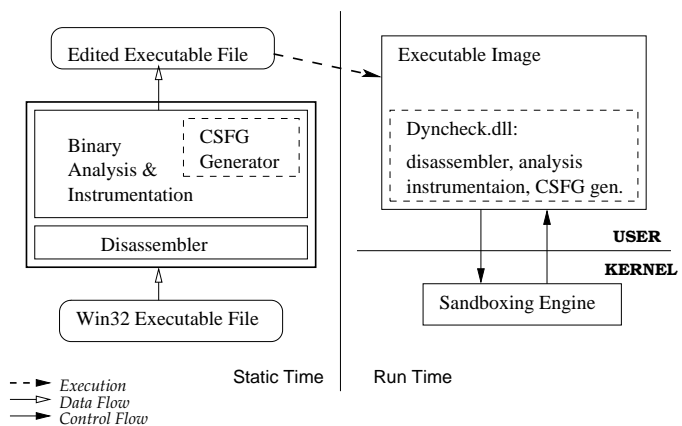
Edited Executable File

Binary Analysis & Instrumentation

CSFG Generator

Disassembler

Win32 Executable File

Executable Image

Dyncheck.dll:
disassembler, analysis instrumentaion, CSFG gen.

USER

KERNEL

Sandboxing Engine

Execution
Data Flow
Control Flow

Static Time

Run Time